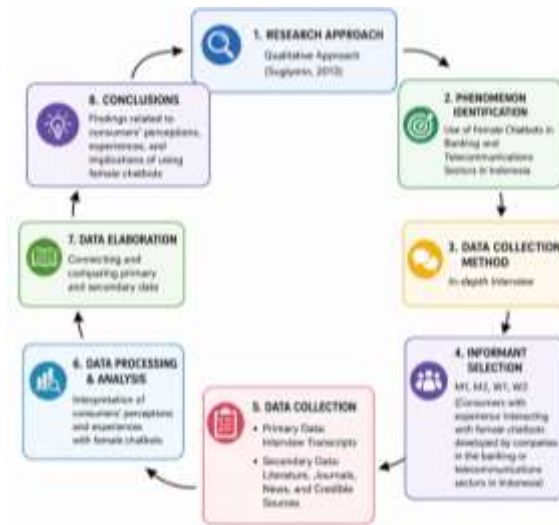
1. RESEARCH APPROACH
Qualitative Approach (Sugiyono, 2013)

2. PHENOMENON IDENTIFICATION
Use of Female Chatbots in Banking and Telecommunications Sectors in Indonesia

3. DATA COLLECTION METHOD
In-depth Interview

4. INFORMANT SELECTION
M1, M2, W1, W2
(Consumers with experience interacting with female chatbots developed by companies in the banking or telecommunications sectors in Indonesia)

5. DATA COLLECTION
• Primary Data: Interview Transcripts
• Secondary Data: Literature, Journals, News, and Credible Sources

6. DATA PROCESSING & ANALYSIS
Interpretation of consumers' perceptions and experiences with female chatbots

7. DATA ELABORATION
Connecting and comparing primary and secondary data

8. CONCLUSIONS
Findings related to consumers' perceptions, experiences, and implications of using female chatbots